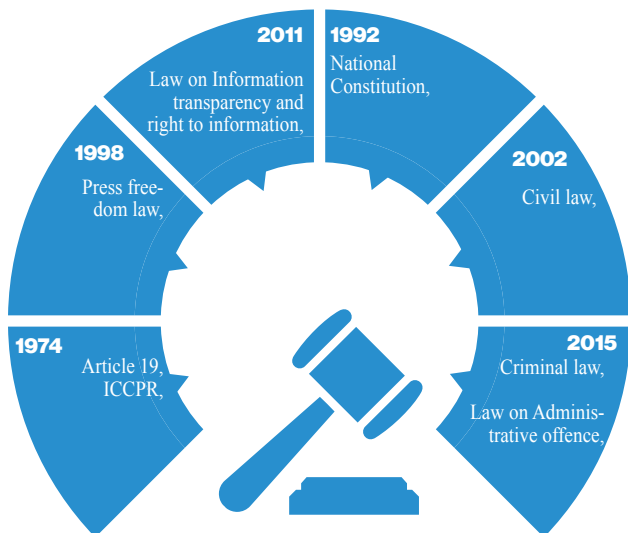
2011
Law on Information transparency and right to information,

1992
National Constitution,

1998
Press freedom law,

2002
Civil law,

1974
Article 19, ICCPR,

2015
Criminal law,

Law on Administrative offence,